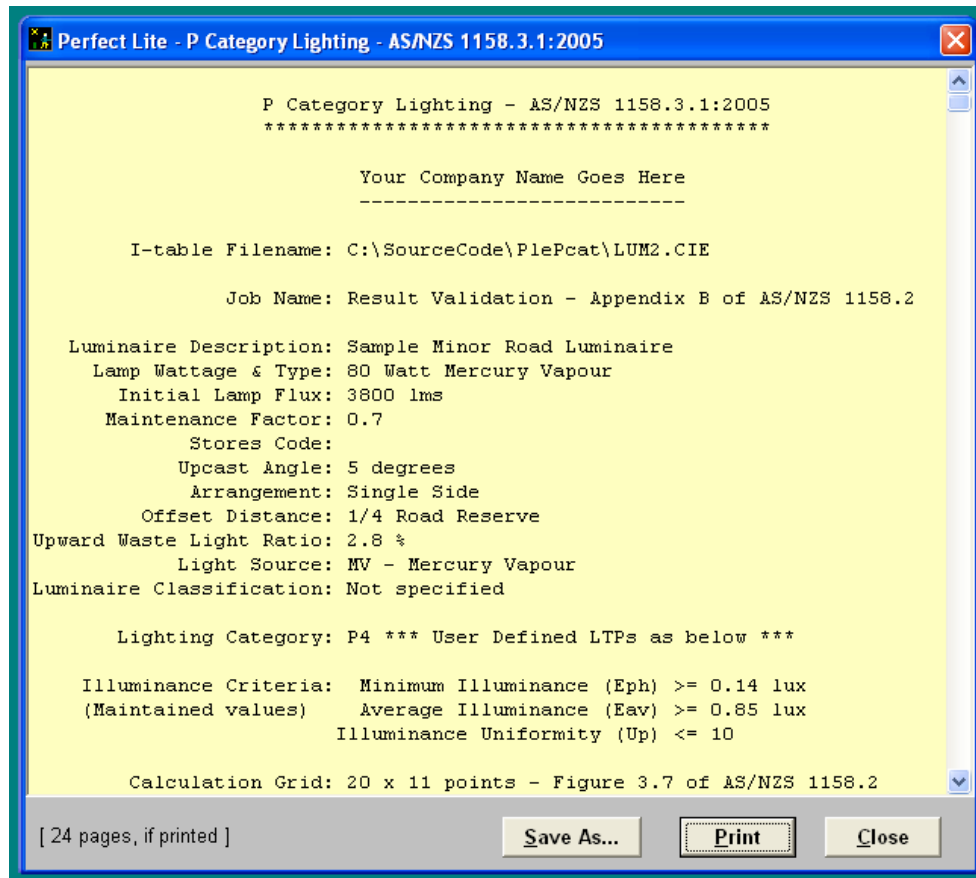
Perfect Lite - P Category Lighting - AS/NZS 1158.3.1:2005

P Category Lighting - AS/NZS 1158.3.1:2005
****************************************

Your Company Name Goes Here
---------------------------

I-table Filename: C:\SourceCode\PlePcat\LUM2.CIE

Job Name: Result Validation - Appendix B of AS/NZS 1158.2

Luminaire Description: Sample Minor Road Luminaire
Lamp Wattage & Type: 80 Watt Mercury Vapour
Initial Lamp Flux: 3800 lms
Maintenance Factor: 0.7
Stores Code:
Upcast Angle: 5 degrees
Arrangement: Single Side
Offset Distance: 1/4 Road Reserve
Upward Waste Light Ratio: 2.8 %
Light Source: MV - Mercury Vapour
Luminaire Classification: Not specified

Lighting Category: P4 *** User Defined LTPs as below ***

Illuminance Criteria: Minimum Illuminance (Eph) >= 0.14 lux
(Maintained values) Average Illuminance (Eav) >= 0.85 lux
Illuminance Uniformity (Up) <= 10

Calculation Grid: 20 x 11 points - Figure 3.7 of AS/NZS 1158.2

[ 24 pages, if printed ]

Save As...

Print

Close